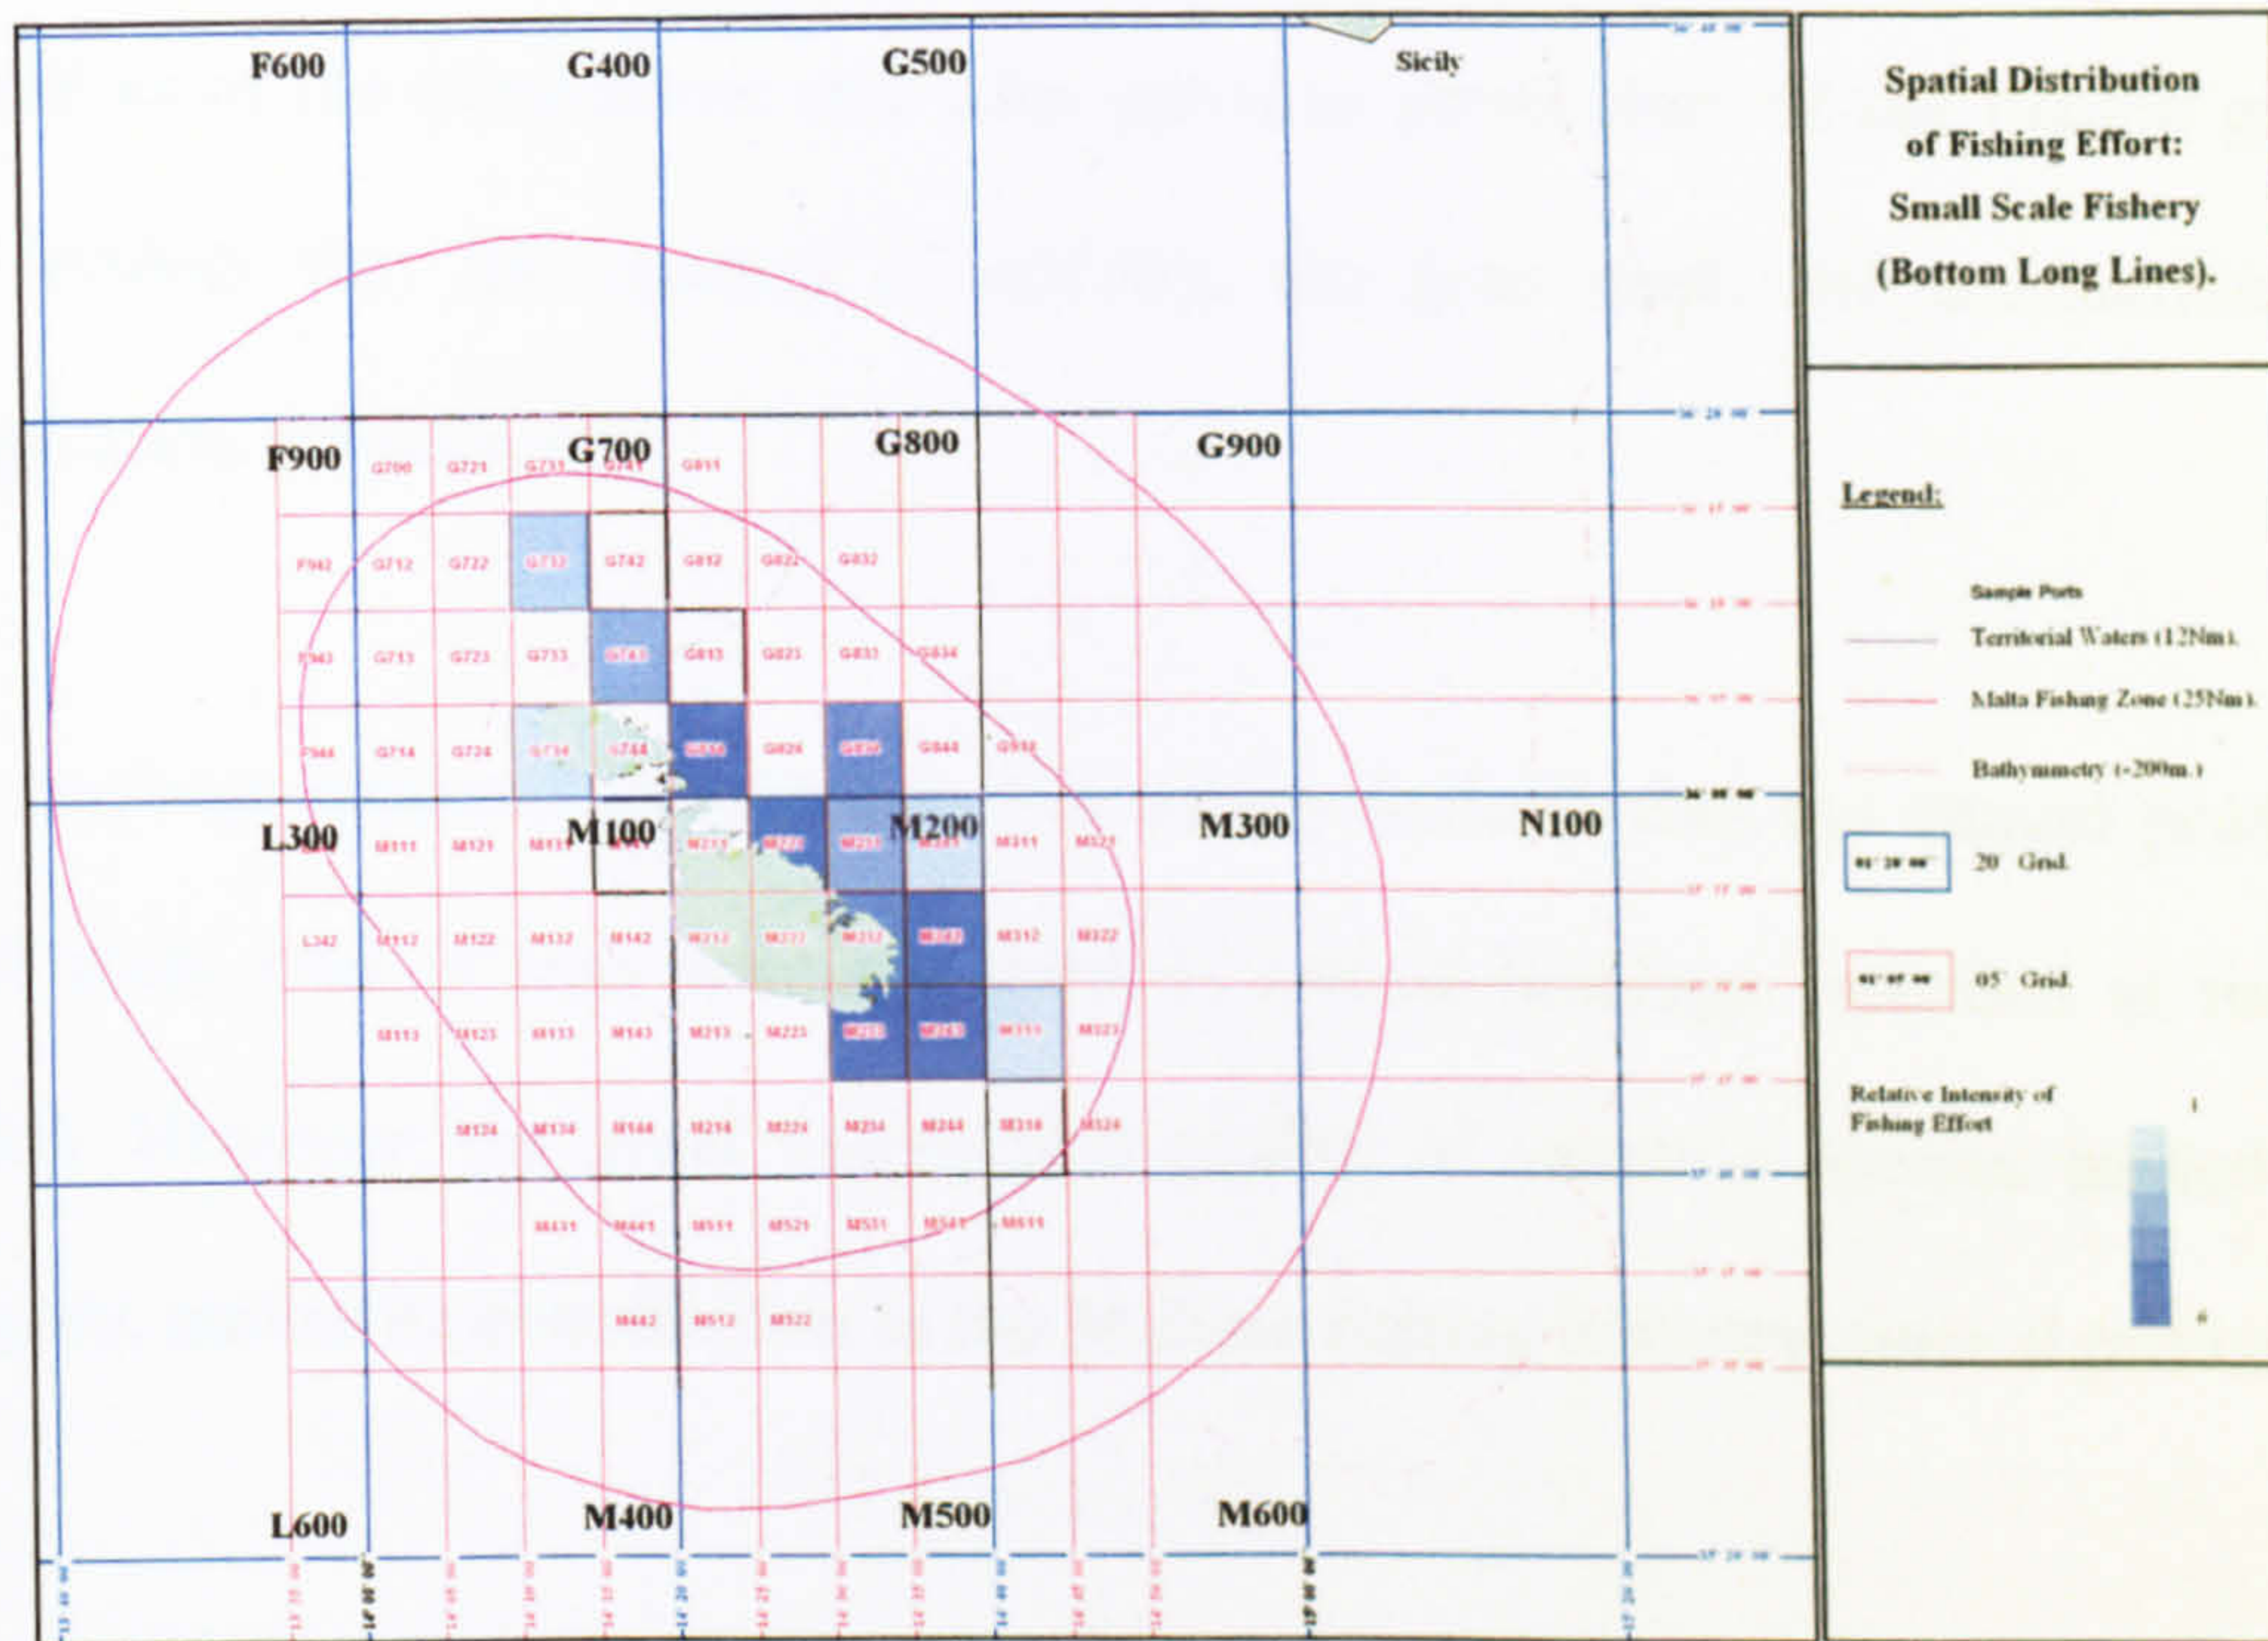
F600
G400
G500
Sicily

Spatial Distribution of Fishing Effort: Small Scale Fishery (Bottom Long Lines).

F900
G700
G800
G900

G700 G721 G731 G741 G811
F942 G712 G722 G732 G742 G812 G822 G832
F943 G713 G723 G733 G743 G813 G823 G833 G834
F944 G714 G724 G734 G744 G814 G824 G834 G844 G914

L300
M100
M200
M300
N100

M111 M121 M131 M141 M211 M221 M231 M241 M311 M321
L342 M112 M122 M132 M142 M212 M222 M232 M242 M312 M322
M113 M123 M133 M143 M213 M223 M233 M243 M313 M323
M124 M134 M144 M214 M224 M234 M244 M314 M324
M431 M441 M511 M521 M531 M541 M611
M442 M512 M522

L600
M400
M500
M600

Legend:
Sample Ports
Territorial Waters (12Nm).
Malta Fishing Zone (25Nm).
Bathymmetry (-200m.)
20' Grid.
05' Grid.
Relative Intensity of Fishing Effort
1
6